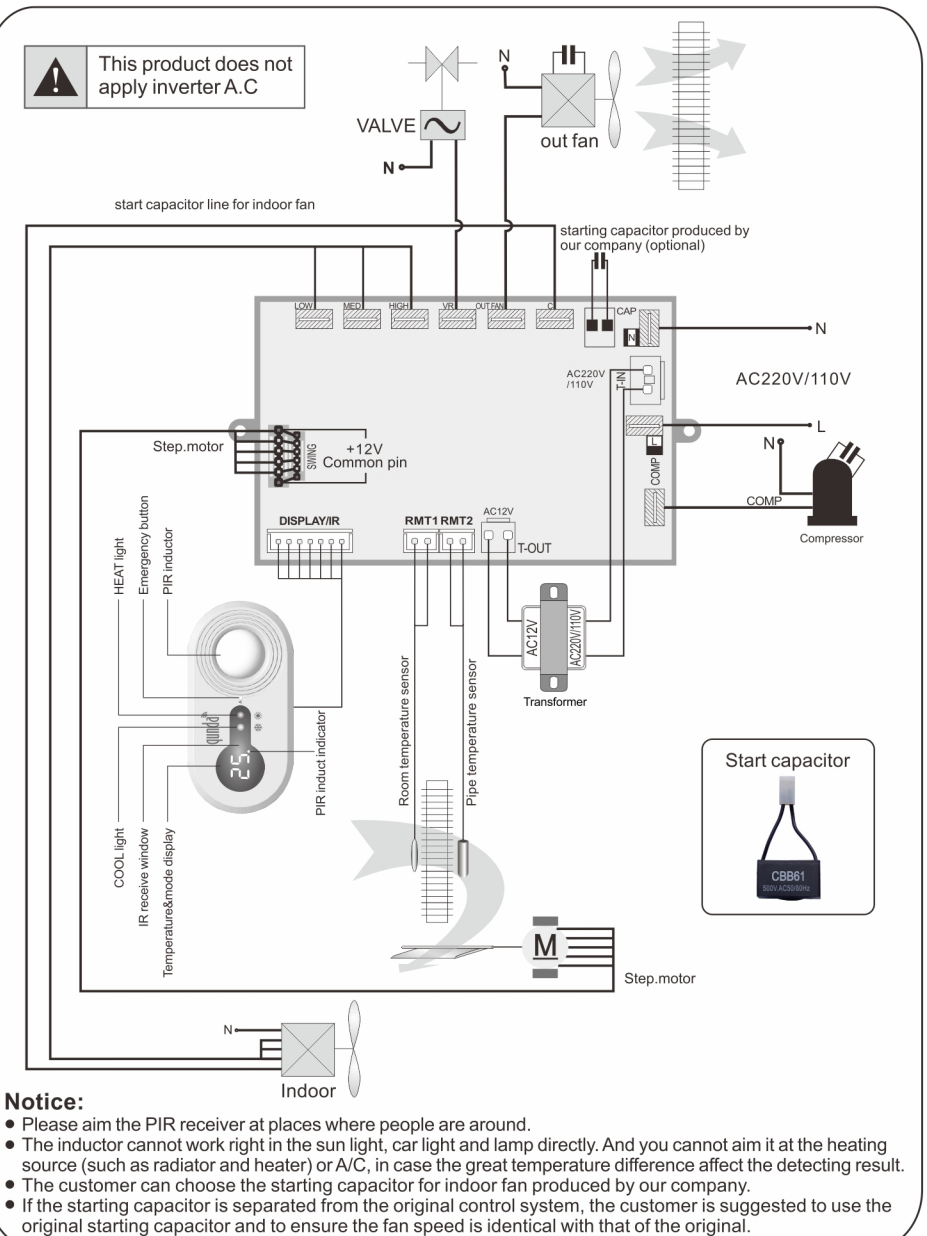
This product does not apply inverter A.C

N

VALVE

N

out fan

start capacitor line for indoor fan

starting capacitor produced by our company (optional)

LOW MED HIGH VR OUT FAN C

CAP

N

N

AC220V /110V

T-IN

AC220V/110V

L

L

N

COMP

COMP

Compressor

Step.motor

SWING

+12V Common pin

DISPLAY/IR

RMT1 RMT2

AC12V

T-OUT

HEAT light

Emergency button

PIR inductor

AC12V

AC220V/110V

Transformer

Room temperature sensor

Pipe temperature sensor

PIR induct indicator

pump

25

COOL light

IR receive window

Temperature&mode display

Start capacitor

CBB61

500V AC50/60Hz

M

Step.motor

N

Indoor

Notice:

• Please aim the PIR receiver at places where people are around.
• The inductor cannot work right in the sun light, car light and lamp directly. And you cannot aim it at the heating source (such as radiator and heater) or A/C, in case the great temperature difference affect the detecting result.
• The customer can choose the starting capacitor for indoor fan produced by our company.
• If the starting capacitor is separated from the original control system, the customer is suggested to use the original starting capacitor and to ensure the fan speed is identical with that of the original.